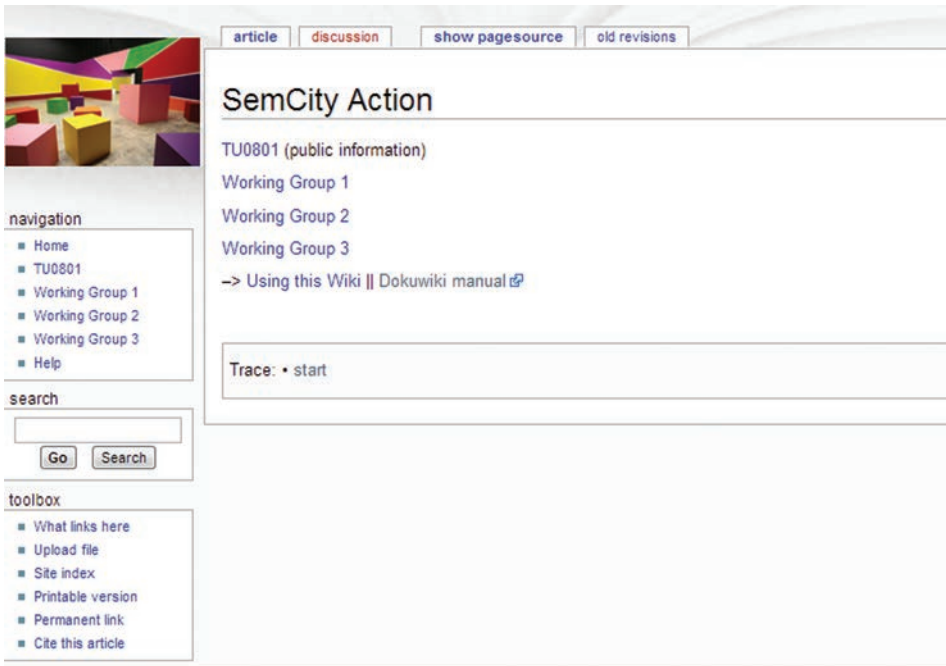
article discussion show pagesource old revisions

SemCity Action

TU0801 (public information)

Working Group 1

Working Group 2

Working Group 3

–> Using this Wiki || Dokuwiki manual

Trace: • start

navigation
- Home
- TU0801
- Working Group 1
- Working Group 2
- Working Group 3
- Help

search
Go Search

toolbox
- What links here
- Upload file
- Site index
- Printable version
- Permanent link
- Cite this article